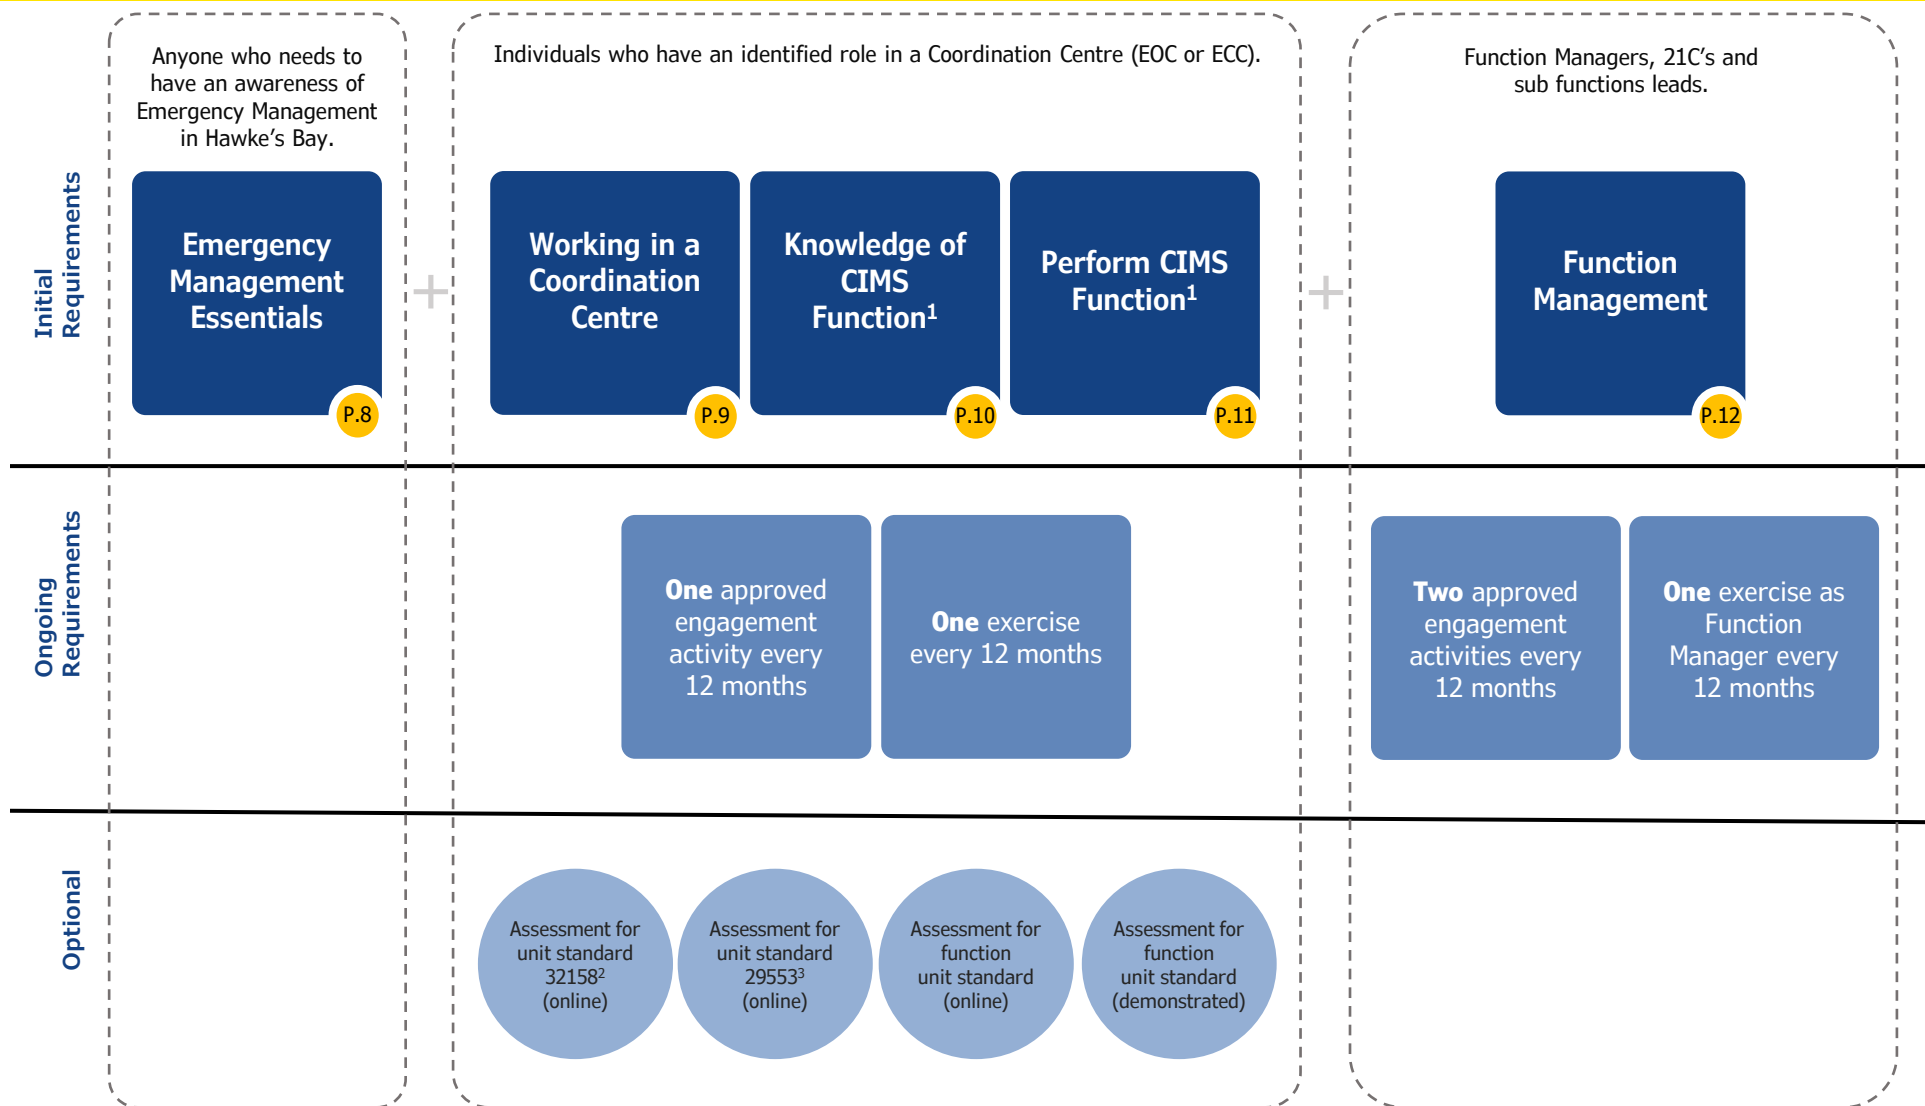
Anyone who needs to have an awareness of Emergency Management in Hawke's Bay.

Individuals who have an identified role in a Coordination Centre (EOC or ECC).

Function Managers, 21C's and sub functions leads.

Initial Requirements

Emergency Management Essentials

P.8

+

Working in a Coordination Centre

P.9

Knowledge of CIMS Function$^1$

P.10

Perform CIMS Function$^1$

P.11

+

Function Management

P.12

Ongoing Requirements

**One** approved engagement activity every 12 months

**One** exercise every 12 months

**Two** approved engagement activities every 12 months

**One** exercise as Function Manager every 12 months

Optional

Assessment for unit standard 32158$^2$ (online)

Assessment for unit standard 29553$^3$ (online)

Assessment for function unit standard (online)

Assessment for function unit standard (demonstrated)